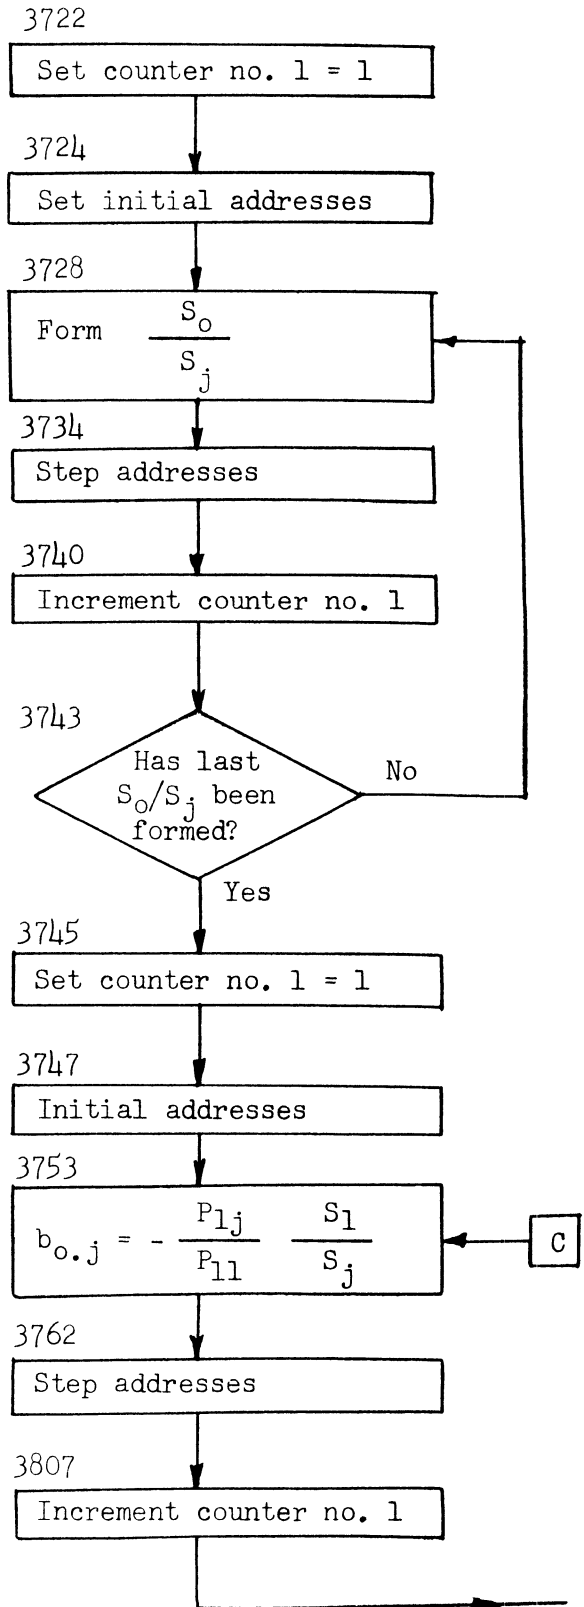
3722

Set counter no. 1 = 1

3724

Set initial addresses

3728

Form $\frac{S_o}{S_j}$

3734

Step addresses

3740

Increment counter no. 1

3743

Has last $S_o/S_j$ been formed?

No

Yes

3745

Set counter no. 1 = 1

3747

Initial addresses

3753

$b_{o.j} = - \frac{P_{1j}}{P_{11}} \frac{S_1}{S_j}$

C

3762

Step addresses

3807

Increment counter no. 1